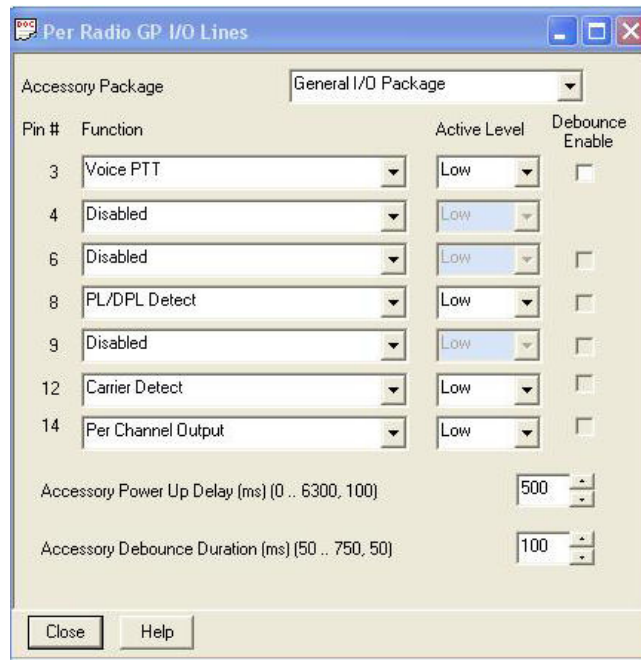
Per Radio GP I/O Lines

Accessory Package | General I/O Package

| Pin # | Function | Active Level | Debounce Enable |
|---|---|---|---|
| 3 | Voice PTT | Low | |
| 4 | Disabled | Low | |
| 6 | Disabled | Low | |
| 8 | PL/DPL Detect | Low | |
| 9 | Disabled | Low | |
| 12 | Carrier Detect | Low | |
| 14 | Per Channel Output | Low | |

Accessory Power Up Delay (ms) (0 .. 6300, 100) 500

Accessory Debounce Duration (ms) (50 .. 750, 50) 100

Close Help